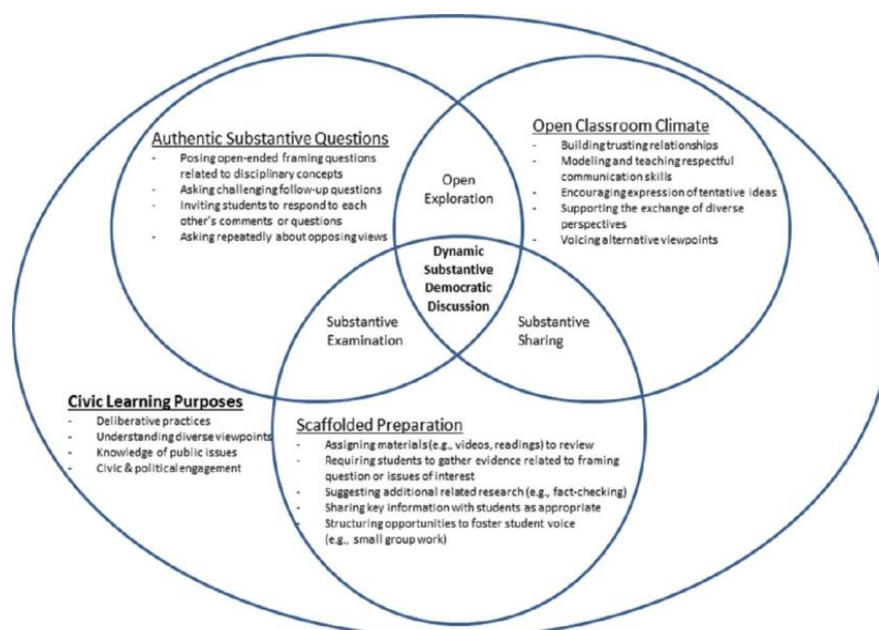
Authentic Substantive Questions
- Posing open-ended framing questions related to disciplinary concepts
- Asking challenging follow-up questions
- Inviting students to respond to each other's comments or questions
- Asking repeatedly about opposing views

Open Classroom Climate
- Building trusting relationships
- Modeling and teaching respectful communication skills
- Encouraging expression of tentative ideas
- Supporting the exchange of diverse perspectives
- Voicing alternative viewpoints

Open Exploration

Dynamic Substantive Democratic Discussion

Substantive Examination

Substantive Sharing

Civic Learning Purposes
- Deliberative practices
- Understanding diverse viewpoints
- Knowledge of public issues
- Civic & political engagement

Scaffolded Preparation
- Assigning materials (e.g., videos, readings) to review
- Requiring students to gather evidence related to framing question or issues of interest
- Suggesting additional related research (e.g., fact-checking)
- Sharing key information with students as appropriate
- Structuring opportunities to foster student voice (e.g., small group work)